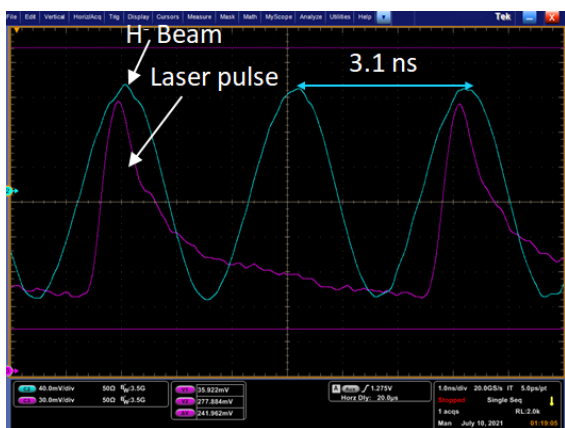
File Edit Vertical Horiz/Acq Trig Display Cursors Measure Mask Math MyScope Analyze Utilities Help

Tek

H- Beam

Laser pulse

3.1 ns

C1 40.0mV/div 50Ω $B_W$:3.5G
C2 30.0mV/div 50Ω $B_W$:3.5G

35.922mV
277.884mV
241.962mV

A Aux / 1.275V
Horz Dly: 20.0µs

1.0ns/div 20.0GS/s IT 5.0ps/pt
Stopped Single Seq
1 acqs RL:2.0k
Man July 18, 2021 01:19:05